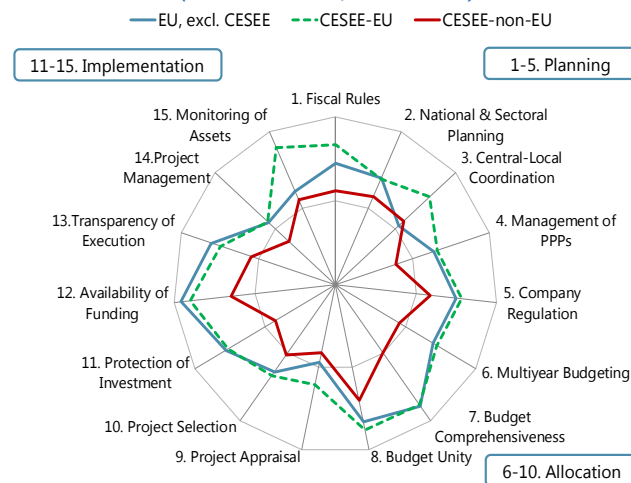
EU, excl. CESEE
CESEE-EU
CESEE-non-EU

11-15. Implementation

1-5. Planning

1. Fiscal Rules
2. National & Sectoral Planning
3. Central-Local Coordination
4. Management of PPPs
5. Company Regulation
6. Multiyear Budgeting
7. Budget Comprehensiveness
8. Budget Unity
9. Project Appraisal
10. Project Selection
11. Protection of Investment
12. Availability of Funding
13.Transparency of Execution
14.Project Management
15. Monitoring of Assets

6-10. Allocation